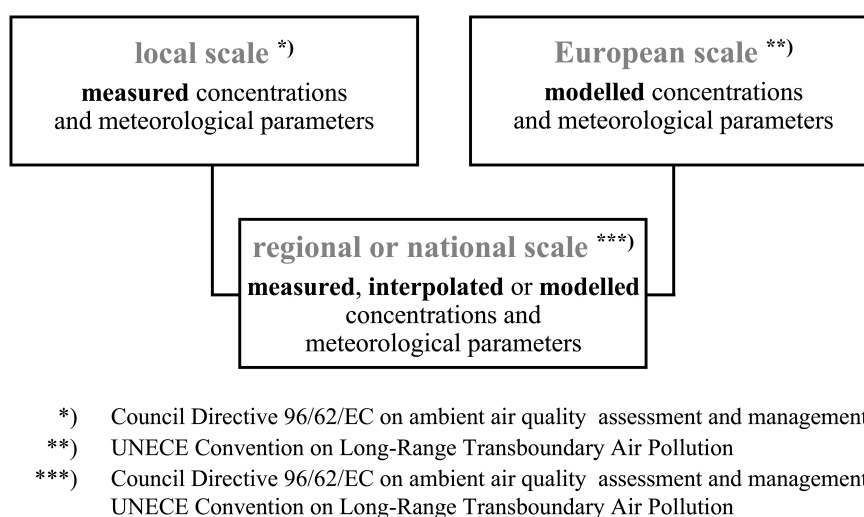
local scale *)
**measured** concentrations and meteorological parameters

European scale **)
**modelled** concentrations and meteorological parameters

regional or national scale ***)
**measured**, **interpolated** or **modelled** concentrations and meteorological parameters

*) Council Directive 96/62/EC on ambient air quality assessment and management

**) UNECE Convention on Long-Range Transboundary Air Pollution

***) Council Directive 96/62/EC on ambient air quality assessment and management
UNECE Convention on Long-Range Transboundary Air Pollution